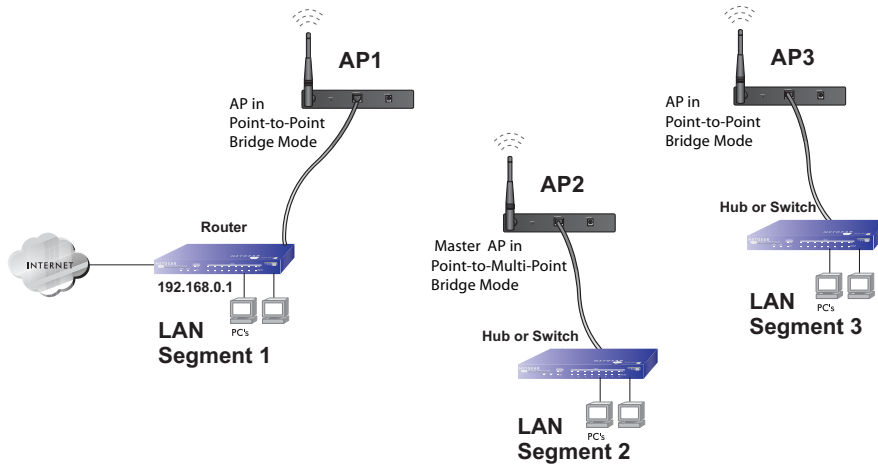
AP1

AP in Point-to-Point Bridge Mode

AP3

AP in Point-to-Point Bridge Mode

AP2

Master AP in Point-to-Multi-Point Bridge Mode

Router

INTERNET

192.168.0.1

PC's

LAN Segment 1

Hub or Switch

PC's

LAN Segment 3

Hub or Switch

PC's

LAN Segment 2